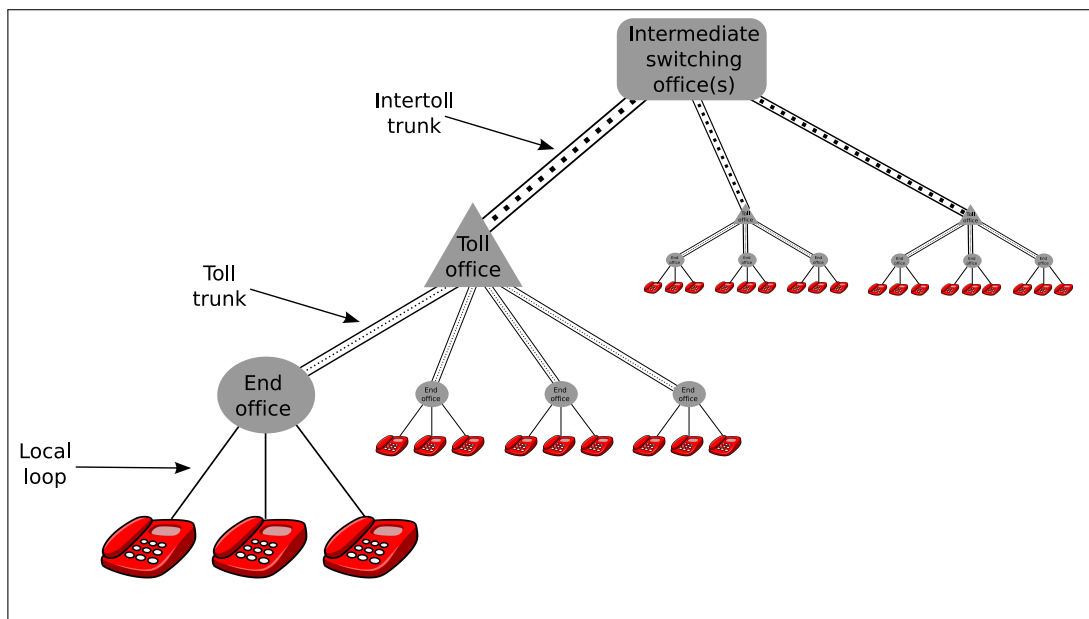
Intermediate switching office(s)

Intertoll trunk

Toll office

Toll trunk

End office

Local loop

End office

End office

End office

Toll office

End office

End office

End office

Toll office

End office

End office

End office